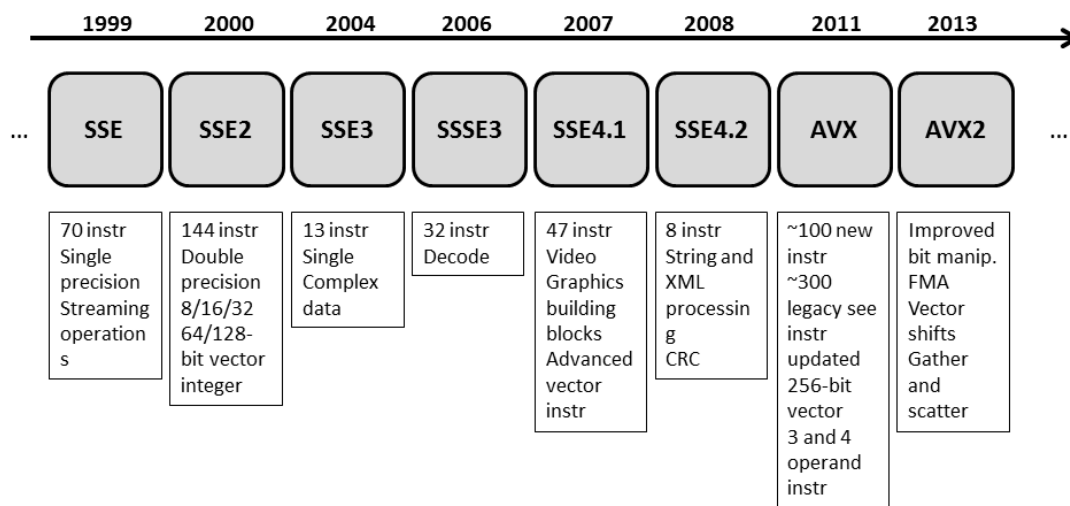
1999 2000 2004 2006 2007 2008 2011 2013

... SSE SSE2 SSE3 SSSE3 SSE4.1 SSE4.2 AVX AVX2 ...

70 instr
Single precision
Streaming operations

144 instr
Double precision
8/16/32
64/128-bit vector integer

13 instr
Single
Complex data

32 instr
Decode

47 instr
Video
Graphics building blocks
Advanced vector instr

8 instr
String and XML processing
CRC

~100 new instr
~300 legacy see instr updated
256-bit vector
3 and 4 operand instr

Improved bit manip.
FMA
Vector shifts
Gather and scatter